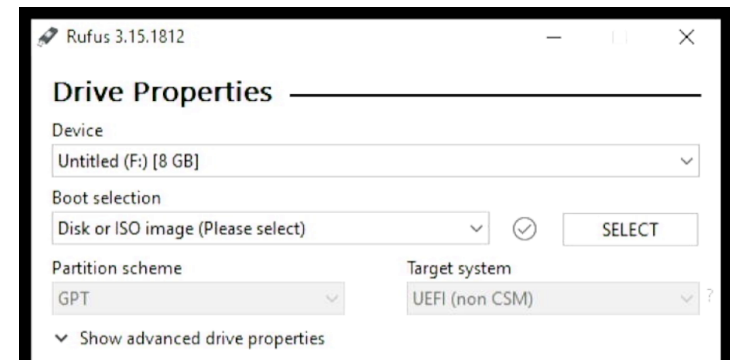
Rufus 3.15.1812

Drive Properties

Device

Untitled (F:) [8 GB]

Boot selection

Disk or ISO image (Please select)

SELECT

Partition scheme

GPT

Target system

UEFI (non CSM)

?

Show advanced drive properties